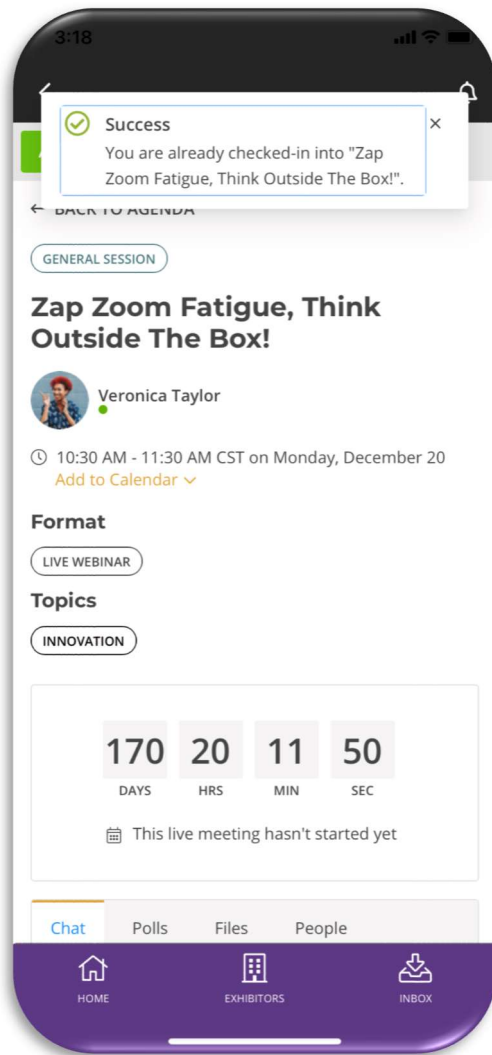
3:18

Success
You are already checked-in into "Zap Zoom Fatigue, Think Outside The Box!".
×

← BACK TO AGENDA

GENERAL SESSION

Zap Zoom Fatigue, Think Outside The Box!

Veronica Taylor

10:30 AM - 11:30 AM CST on Monday, December 20
Add to Calendar

Format

LIVE WEBINAR

Topics

INNOVATION

| 170 | 20 | 11 | 50 |
|---|---|---|---|
| DAYS | HRS | MIN | SEC |

This live meeting hasn't started yet

Chat Polls Files People

HOME EXHIBITORS INBOX